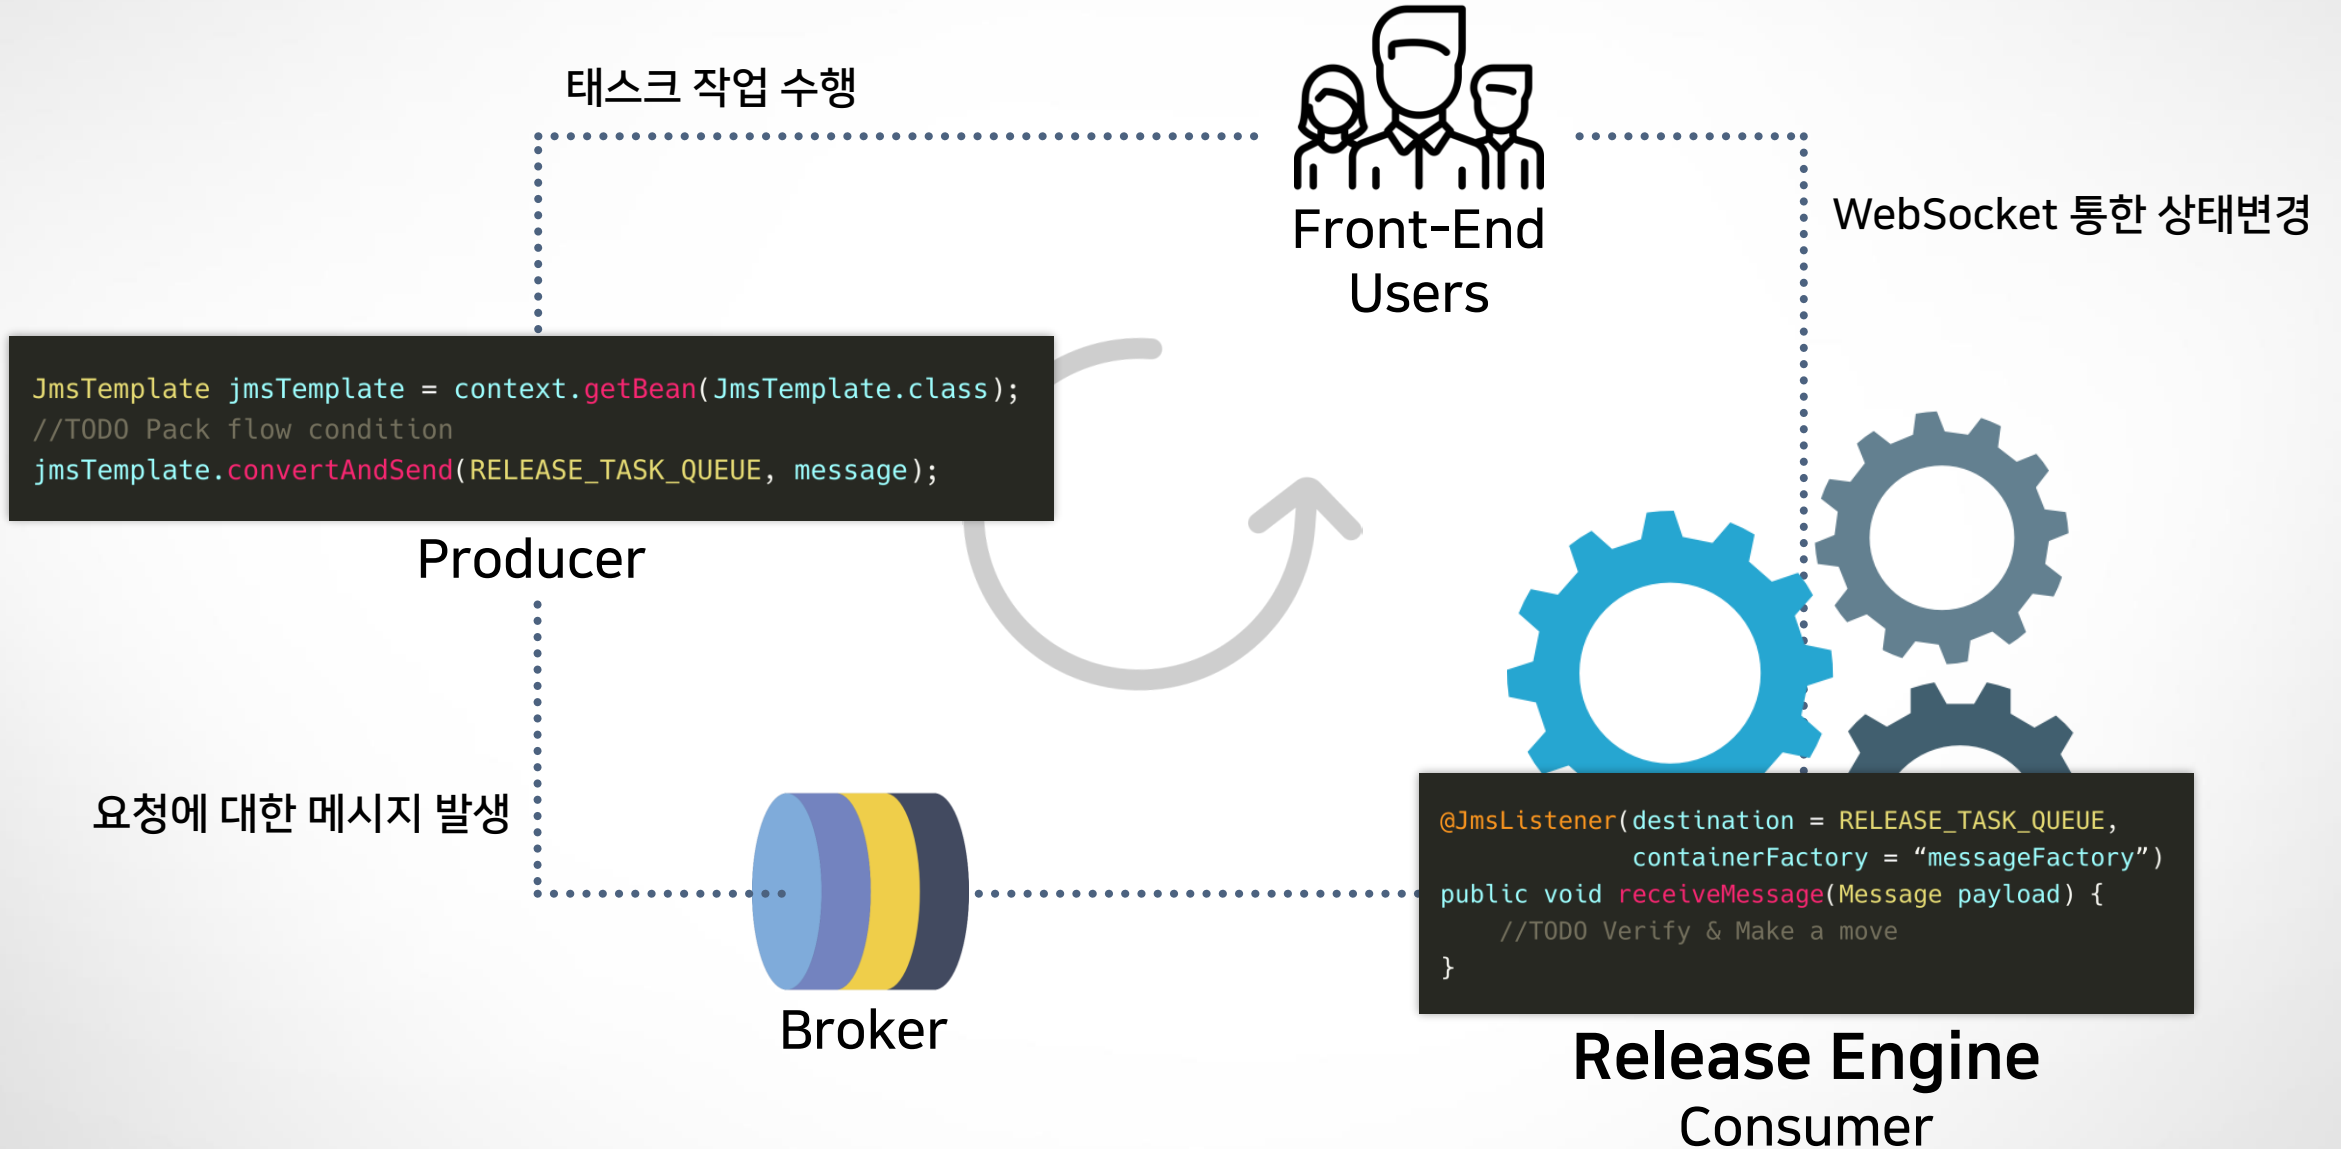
태스크 작업 수행

Front-End Users

WebSocket 통한 상태변경

```
JmsTemplate jmsTemplate = context.getBean(JmsTemplate.class);
//TODO Pack flow condition
jmsTemplate.convertAndSend(RELEASE_TASK_QUEUE, message);
```

Producer

요청에 대한 메시지 발생

Broker

```
@JmsListener(destination = RELEASE_TASK_QUEUE,
            containerFactory = “messageFactory”)
public void receiveMessage(Message payload) {
    //TODO Verify & Make a move
}
```

Release Engine

Consumer